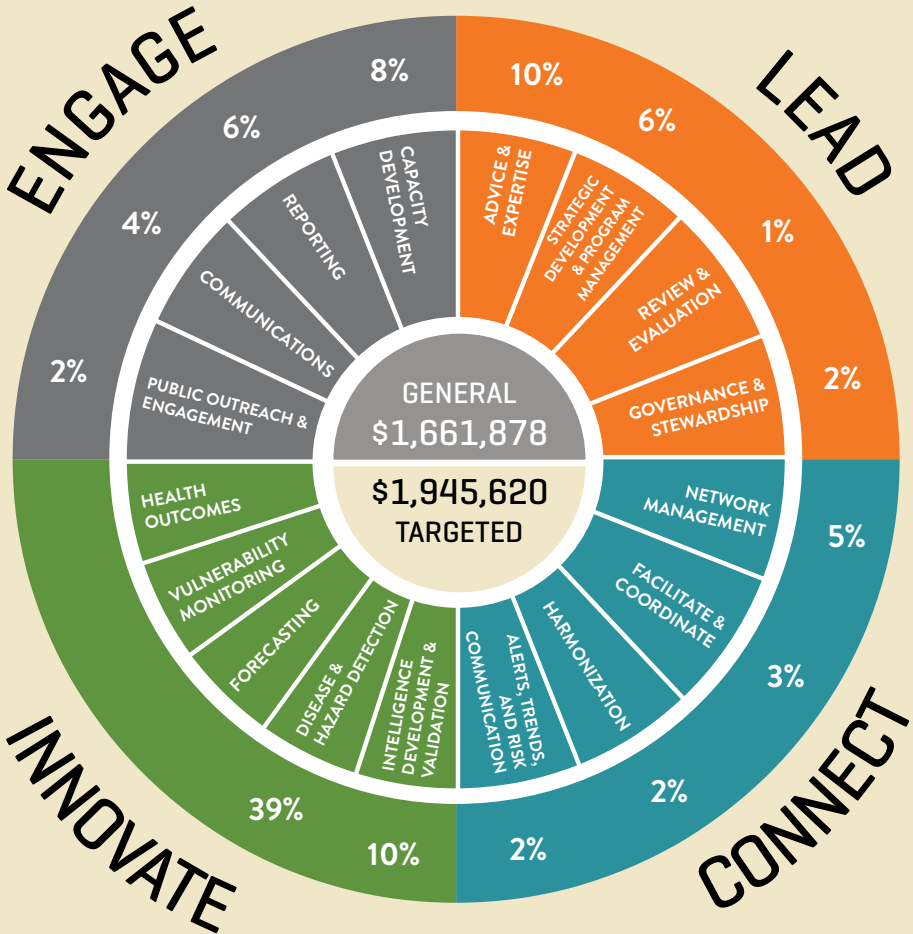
ENGAGE

LEAD

INNOVATE

CONNECT

8%
CAPACITY DEVELOPMENT

6%
REPORTING

4%
COMMUNICATIONS

2%
PUBLIC OUTREACH & ENGAGEMENT

10%
ADVICE & EXPERTISE

6%
STRATEGIC DEVELOPMENT & PROGRAM MANAGEMENT

1%
REVIEW & EVALUATION

2%
GOVERNANCE & STEWARDSHIP

GENERAL
$1,661,878

$1,945,620
TARGETED

5%
NETWORK MANAGEMENT

3%
FACILITATE & COORDINATE

2%
HARMONIZATION

2%
ALERTS, TRENDS, AND RISK COMMUNICATION

HEALTH OUTCOMES

VULNERABILITY MONITORING

FORECASTING

39%
DISEASE & HAZARD DETECTION

10%
INTELLIGENCE DEVELOPMENT & VALIDATION